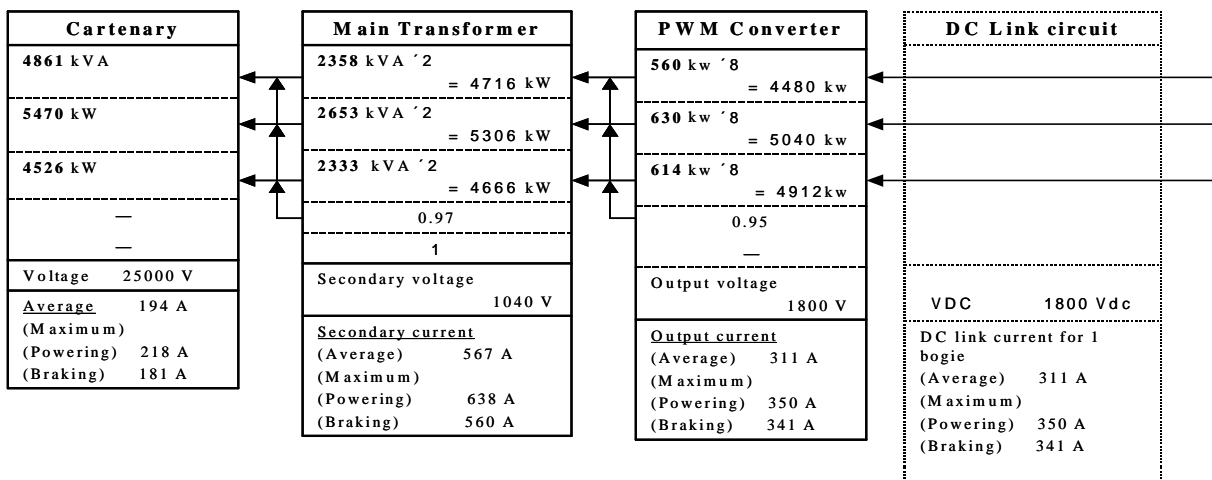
Cartenary

4861 kVA

5470 kW

4526 kW

—

—

Voltage 25000 V

Average 194 A
(Maximum)
(Powering) 218 A
(Braking) 181 A

Main Transformer

2358 kVA ´2
= 4716 kW

2653 kVA ´2
= 5306 kW

2333 kVA ´2
= 4666 kW

0.97

1

Secondary voltage
1040 V

Secondary current
(Average) 567 A
(Maximum)
(Powering) 638 A
(Braking) 560 A

PWM Converter

560 kw ´8
= 4480 kw

630 kw ´8
= 5040 kw

614 kw ´8
= 4912kw

0.95

—

Output voltage
1800 V

Output current
(Average) 311 A
(Maximum)
(Powering) 350 A
(Braking) 341 A

DC Link circuit

VDC 1800 Vdc

DC link current for 1 bogie
(Average) 311 A
(Maximum)
(Powering) 350 A
(Braking) 341 A